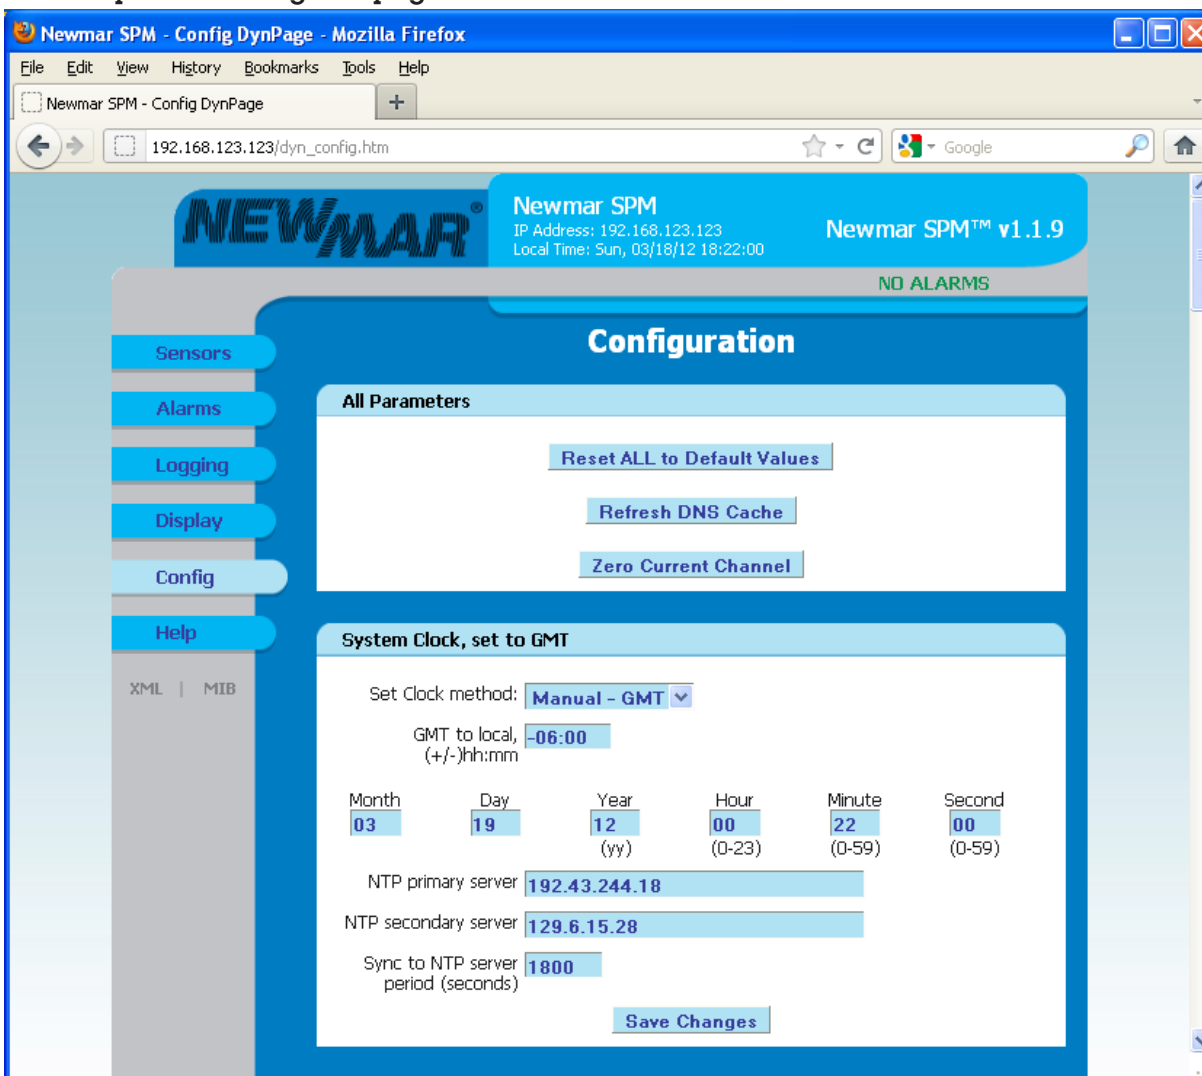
Newmar SPM - Config DynPage - Mozilla Firefox

File Edit View History Bookmarks Tools Help

Newmar SPM - Config DynPage +

192.168.123.123/dyn_config.htm

Google

NEWMAR®

Newmar SPM
IP Address: 192.168.123.123
Local Time: Sun, 03/18/12 18:22:00

Newmar SPM™ v1.1.9

NO ALARMS

Sensors
Alarms
Logging
Display
Config
Help

XML | MIB

Configuration

All Parameters

Reset ALL to Default Values

Refresh DNS Cache

Zero Current Channel

System Clock, set to GMT

Set Clock method: Manual - GMT

GMT to local, (+/-)hh:mm -06:00

| Month | Day | Year | Hour | Minute | Second |
|---|---|---|---|---|---|
| 03 | 19 | 12 | 00 | 22 | 00 |
| | | (yy) | (0-23) | (0-59) | (0-59) |

NTP primary server 192.43.244.18

NTP secondary server 129.6.15.28

Sync to NTP server period (seconds) 1800

Save Changes